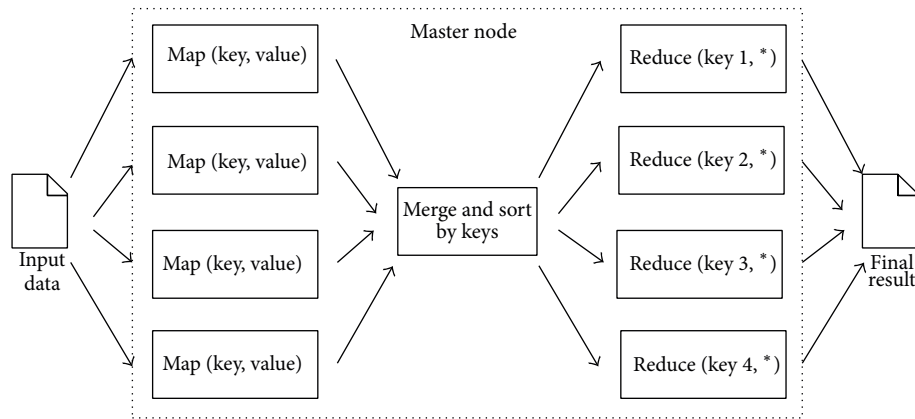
Master node

Input data

Map (key, value)

Map (key, value)

Map (key, value)

Map (key, value)

Merge and sort by keys

Reduce (key 1, $^*$)

Reduce (key 2, $^*$)

Reduce (key 3, $^*$)

Reduce (key 4, $^*$)

Final result